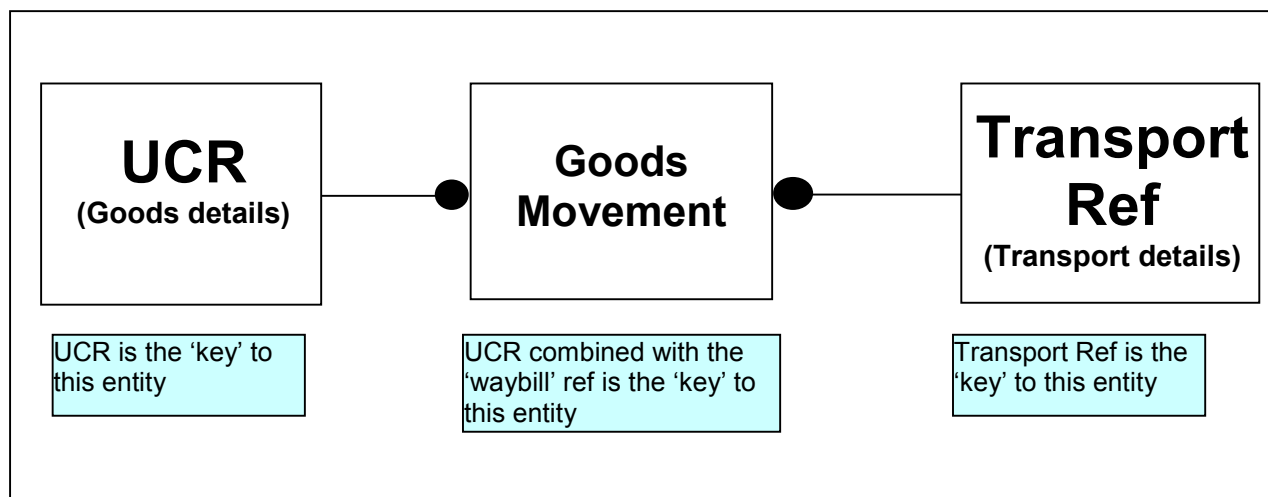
UCR
(Goods details)

Goods Movement

Transport Ref
(Transport details)

UCR is the ‘key’ to this entity

UCR combined with the ‘waybill’ ref is the ‘key’ to this entity

Transport Ref is the ‘key’ to this entity